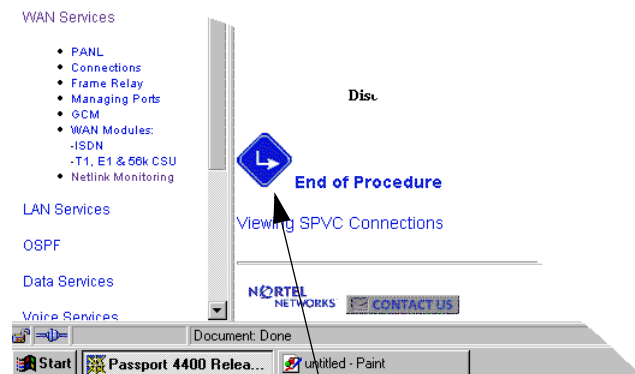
WAN Services

- PANL
- Connections
- Frame Relay
- Managing Ports
- GCM
- WAN Modules:
-ISDN
-T1, E1 & 56k CSU
- Netlink Monitoring

LAN Services

OSPF

Data Services

Voice Services

Disc

End of Procedure

Viewing SPVC Connections

NORTEL NETWORKS

CONTACT US

Document: Done

Start

Passport 4400 Relea...

untitled - Paint